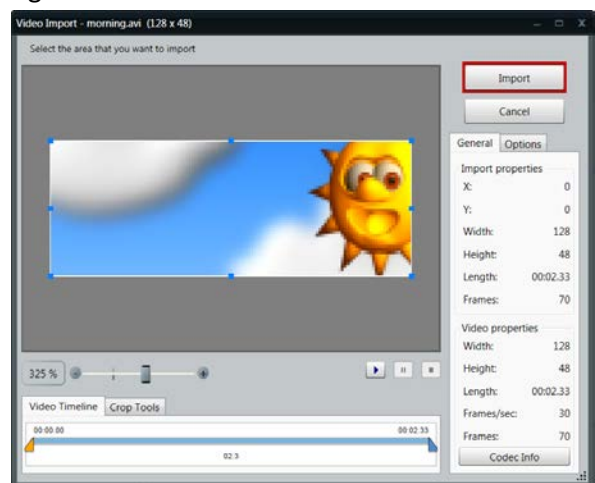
Video Import - morning.avi (128 x 48)

Select the area that you want to import

Import

Cancel

General | Options

Import properties

| | |
|---|---|
| X: | 0 |
| Y: | 0 |
| Width: | 128 |
| Height: | 48 |
| Length: | 00:02.33 |
| Frames: | 70 |

Video properties

| | |
|---|---|
| Width: | 128 |
| Height: | 48 |
| Length: | 00:02.33 |
| Frames/sec: | 30 |
| Frames: | 70 |

Codec Info

325 %

Video Timeline | Crop Tools

00:00.00

00:02.33

02.3